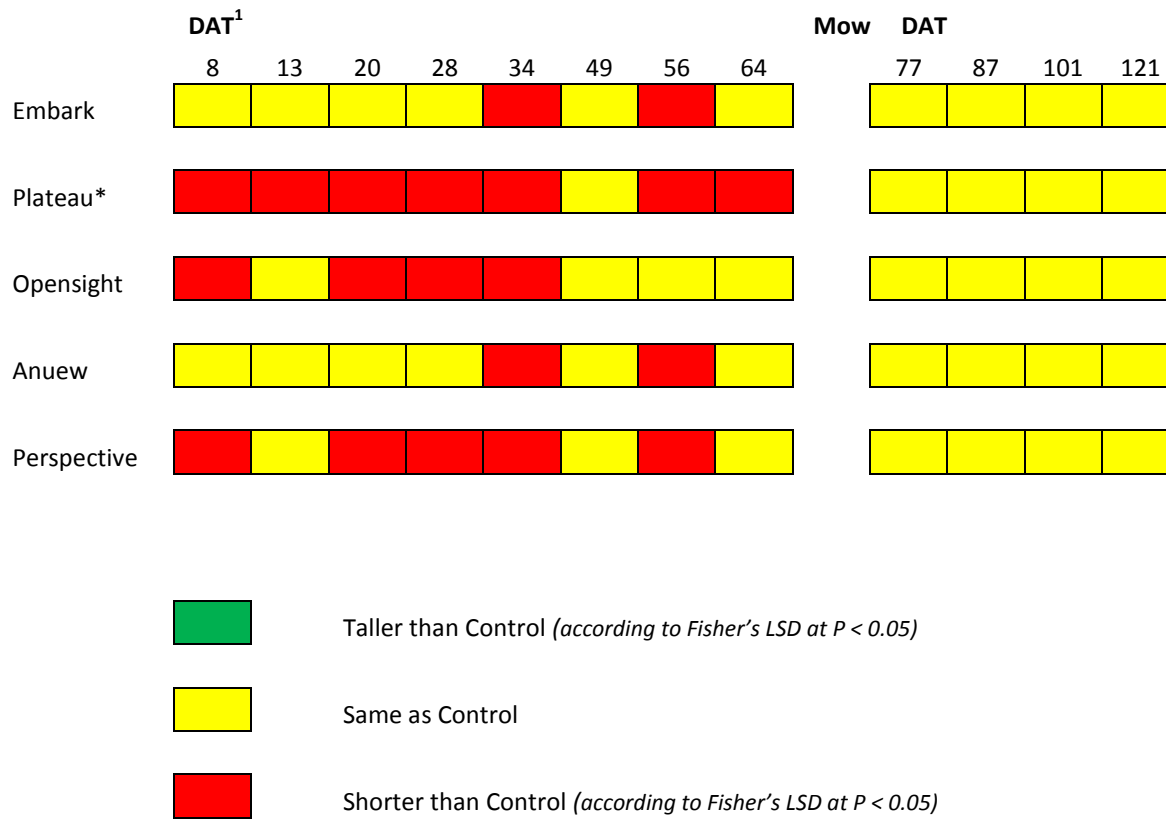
| | DAT$^{1}$ | | | | | | | | Mow | DAT | | | |
|---|---|---|---|---|---|---|---|---|---|---|---|---|---|
| | 8 | 13 | 20 | 28 | 34 | 49 | 56 | 64 | | 77 | 87 | 101 | 121 |
| Embark | | | | | | | | | | | | | |
| Plateau* | | | | | | | | | | | | | |
| Opensight | | | | | | | | | | | | | |
| Anuew | | | | | | | | | | | | | |
| Perspective | | | | | | | | | | | | | |

Taller than Control *(according to Fisher's LSD at P < 0.05)*

Same as Control

Shorter than Control *(according to Fisher's LSD at P < 0.05)*